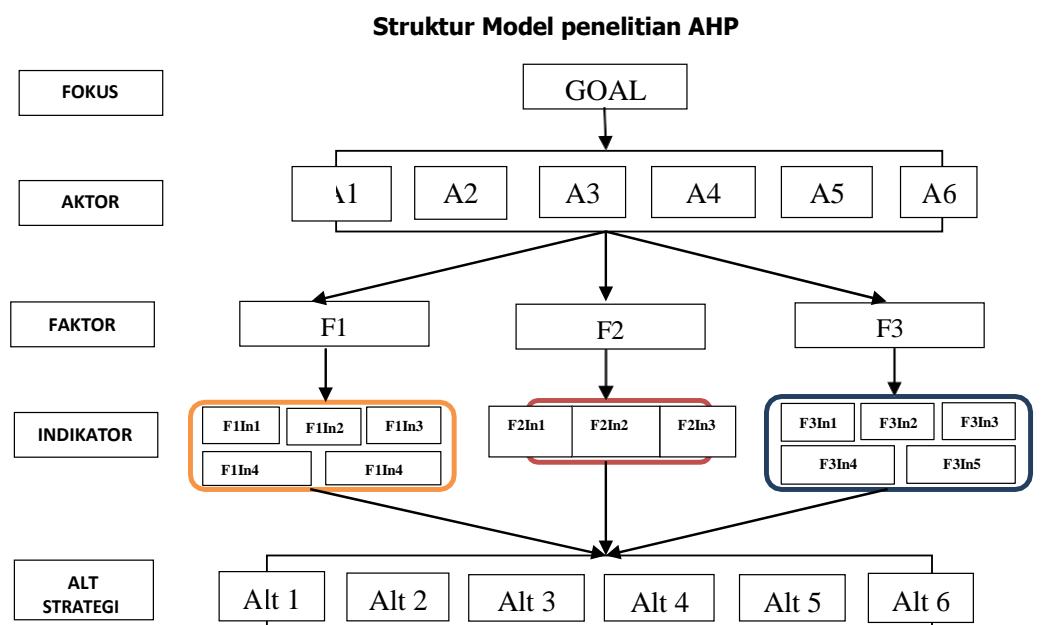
Struktur Model penelitian AHP

FOKUS

GOAL

AKTOR

A1 A2 A3 A4 A5 A6

FAKTOR

F1 F2 F3

INDIKATOR

F1In1 F1In2 F1In3
F1In4 F1In4

F2In1 F2In2 F2In3

F3In1 F3In2 F3In3
F3In4 F3In5

ALT STRATEGI

Alt 1 Alt 2 Alt 3 Alt 4 Alt 5 Alt 6